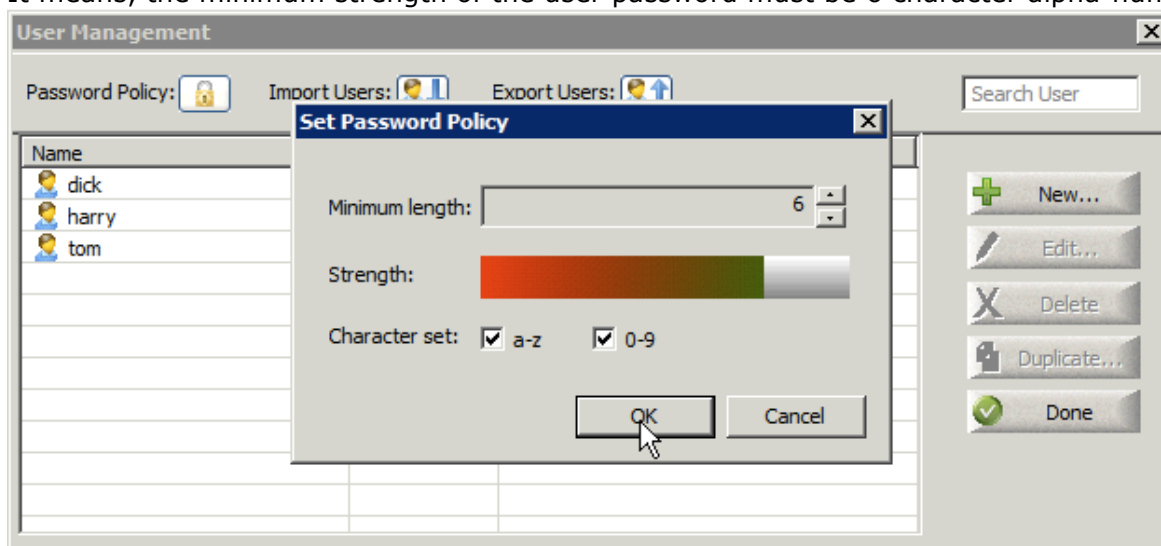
It means, the minimum strength of the user password must be 6 character alpha-nun

User Management

Password Policy:

Import Users:

Export Users:

Search User

Name

dick

harry

tom

Set Password Policy

Minimum length: 6

Strength:

Character set: a-z 0-9

OK

Cancel

New...

Edit...

Delete

Duplicate...

Done